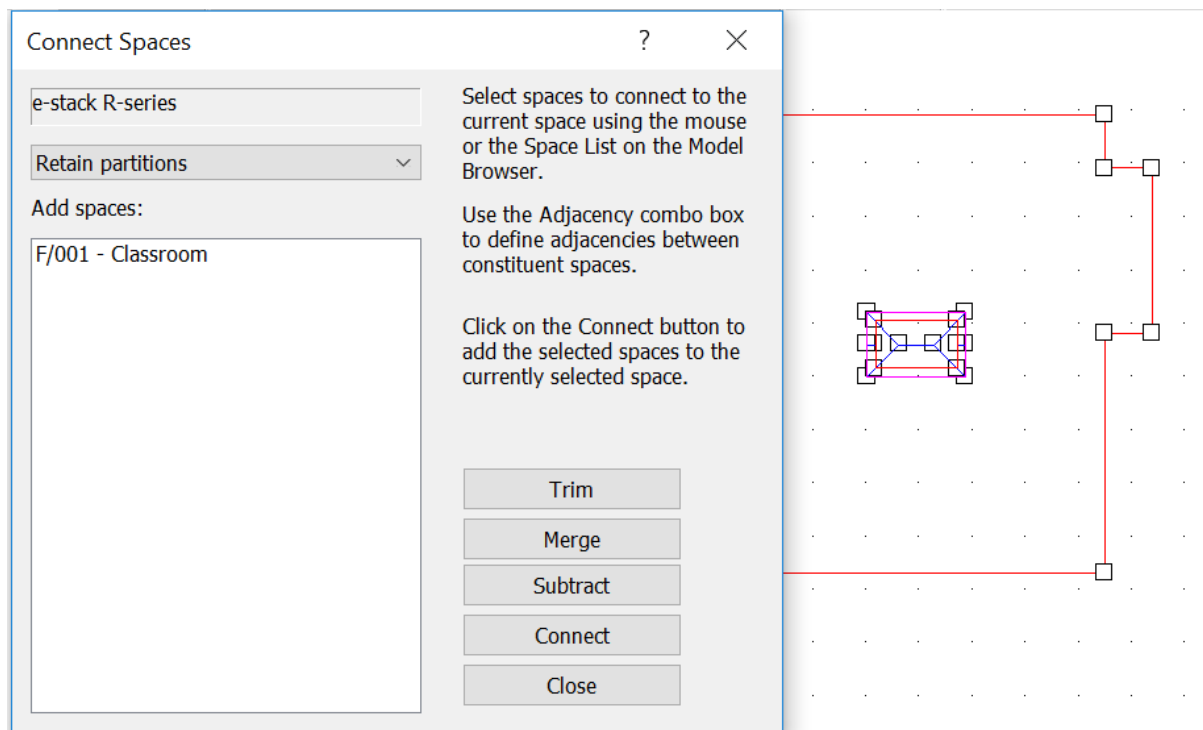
Connect Spaces

?

e-stack R-series

Retain partitions

Add spaces:

F/001 - Classroom

Select spaces to connect to the current space using the mouse or the Space List on the Model Browser.

Use the Adjacency combo box to define adjacencies between constituent spaces.

Click on the Connect button to add the selected spaces to the currently selected space.

Trim

Merge

Subtract

Connect

Close